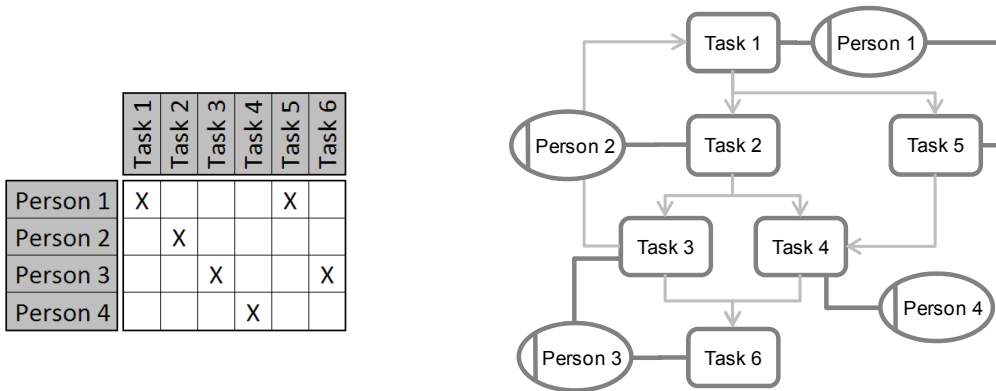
| | Task 1 | Task 2 | Task 3 | Task 4 | Task 5 | Task 6 |
|---|---|---|---|---|---|---|
| Person 1 | X | | | | X | |
| Person 2 | | X | | | | |
| Person 3 | | | X | | | X |
| Person 4 | | | | X | | |

Task 1
Person 1
Person 2
Task 2
Task 5
Task 3
Task 4
Person 4
Person 3
Task 6